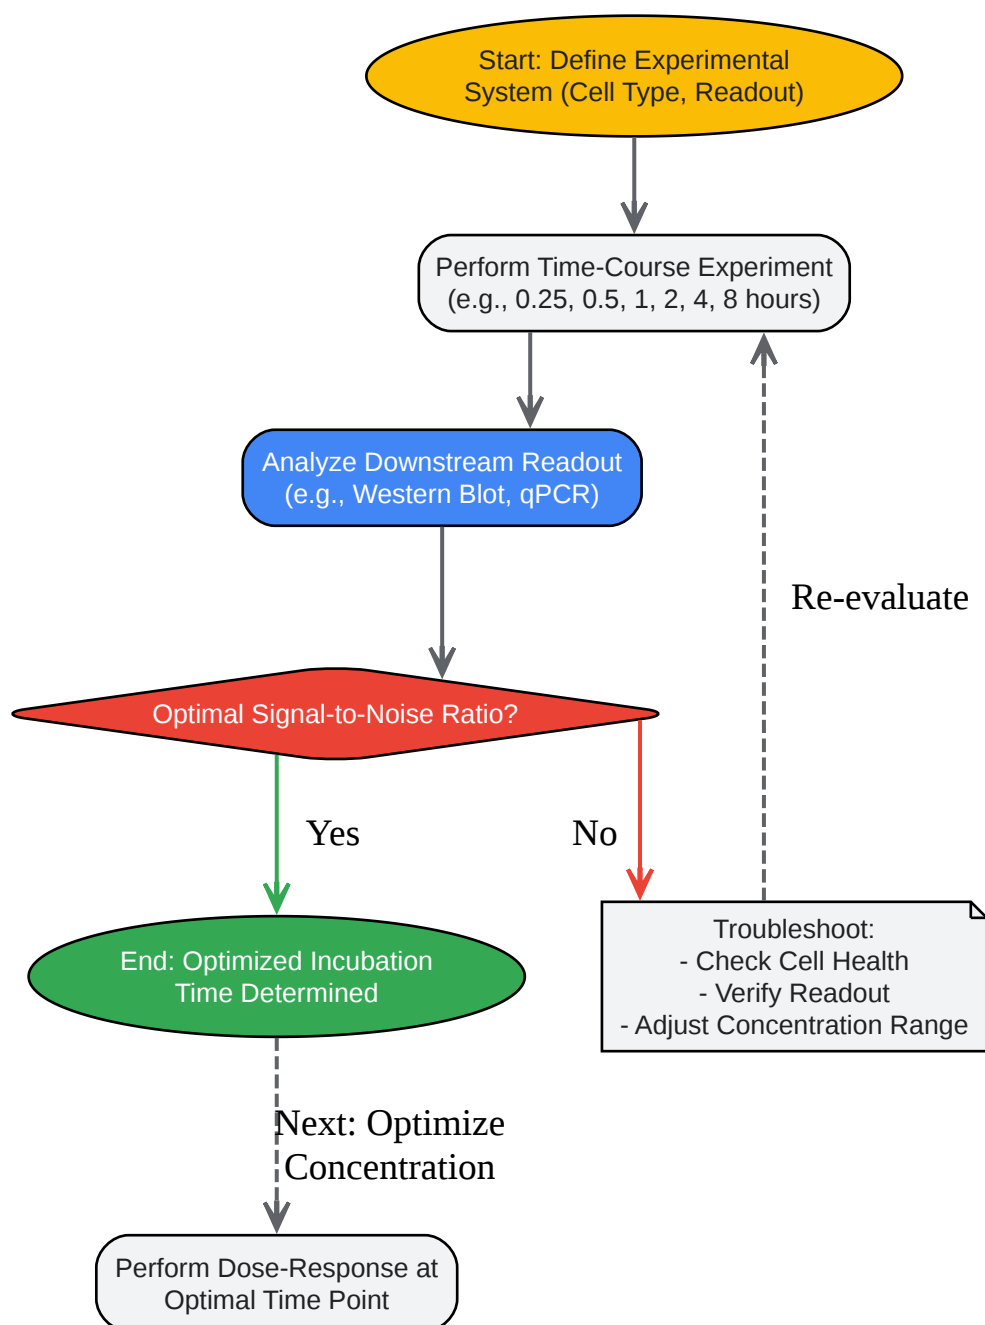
Start: Define Experimental System (Cell Type, Readout)

Perform Time-Course Experiment (e.g., 0.25, 0.5, 1, 2, 4, 8 hours)

Analyze Downstream Readout (e.g., Western Blot, qPCR)

Re-evaluate

Optimal Signal-to-Noise Ratio?

Yes

No

End: Optimized Incubation Time Determined

Troubleshoot:
- Check Cell Health
- Verify Readout
- Adjust Concentration Range

Next: Optimize Concentration

Perform Dose-Response at Optimal Time Point